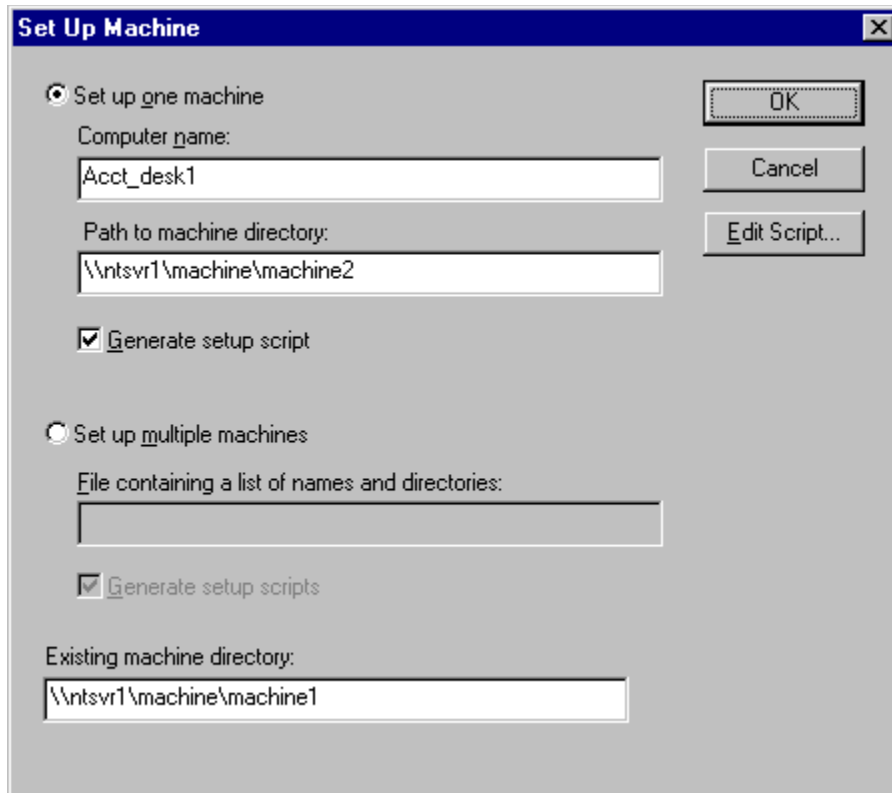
Set Up Machine

Set up one machine

OK

Computer name:

Acct_desk1

Cancel

Path to machine directory:

Edit Script...

\\ntsvr1\machine\machine2

Generate setup script

Set up multiple machines

File containing a list of names and directories:

Generate setup scripts

Existing machine directory:

\\ntsvr1\machine\machine1